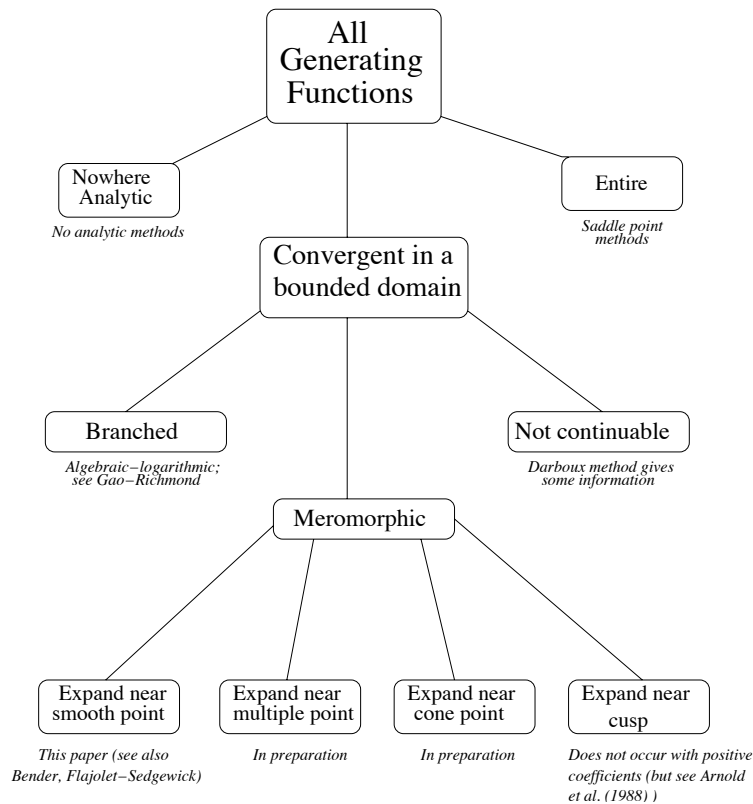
All Generating Functions

Nowhere Analytic

No analytic methods

Entire

Saddle point methods

Convergent in a bounded domain

Branched

Algebraic−logarithmic; see Gao−Richmond

Not continuable

Darboux method gives some information

Meromorphic

Expand near smooth point

This paper (see also Bender, Flajolet−Sedgewick)

Expand near multiple point

In preparation

Expand near cone point

In preparation

Expand near cusp

Does not occur with positive coefficients (but see Arnold et al. (1988) )